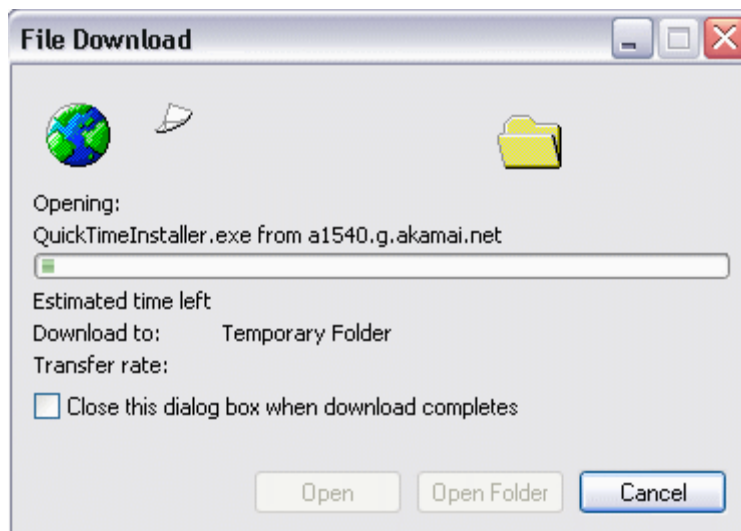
File Download

Opening:
QuickTimeInstaller.exe from a1540.g.akamai.net

Estimated time left
Download to: Temporary Folder
Transfer rate:

Close this dialog box when download completes

Open
Open Folder
Cancel